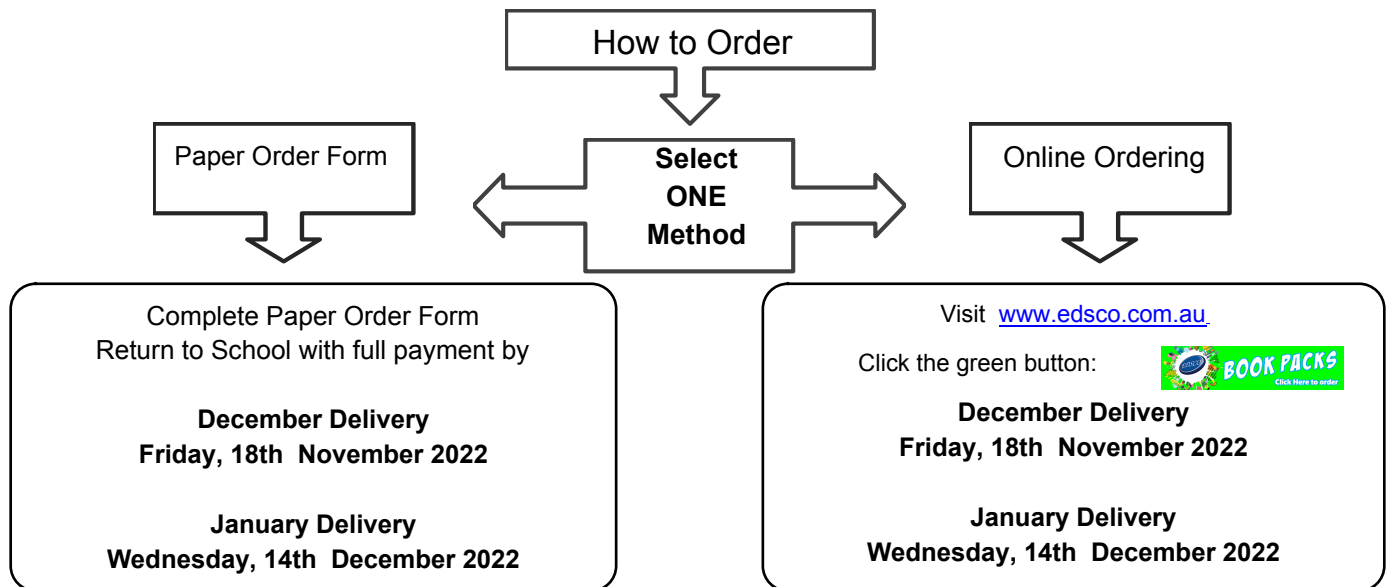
How to Order

Paper Order Form

Select ONE Method

Online Ordering

Complete Paper Order Form
Return to School with full payment by

**December Delivery**
**Friday, 18th November 2022**

**January Delivery**
**Wednesday, 14th December 2022**

Visit www.edsco.com.au

Click the green button: BOOK PACKS Click Here to order

**December Delivery**
**Friday, 18th November 2022**

**January Delivery**
**Wednesday, 14th December 2022**